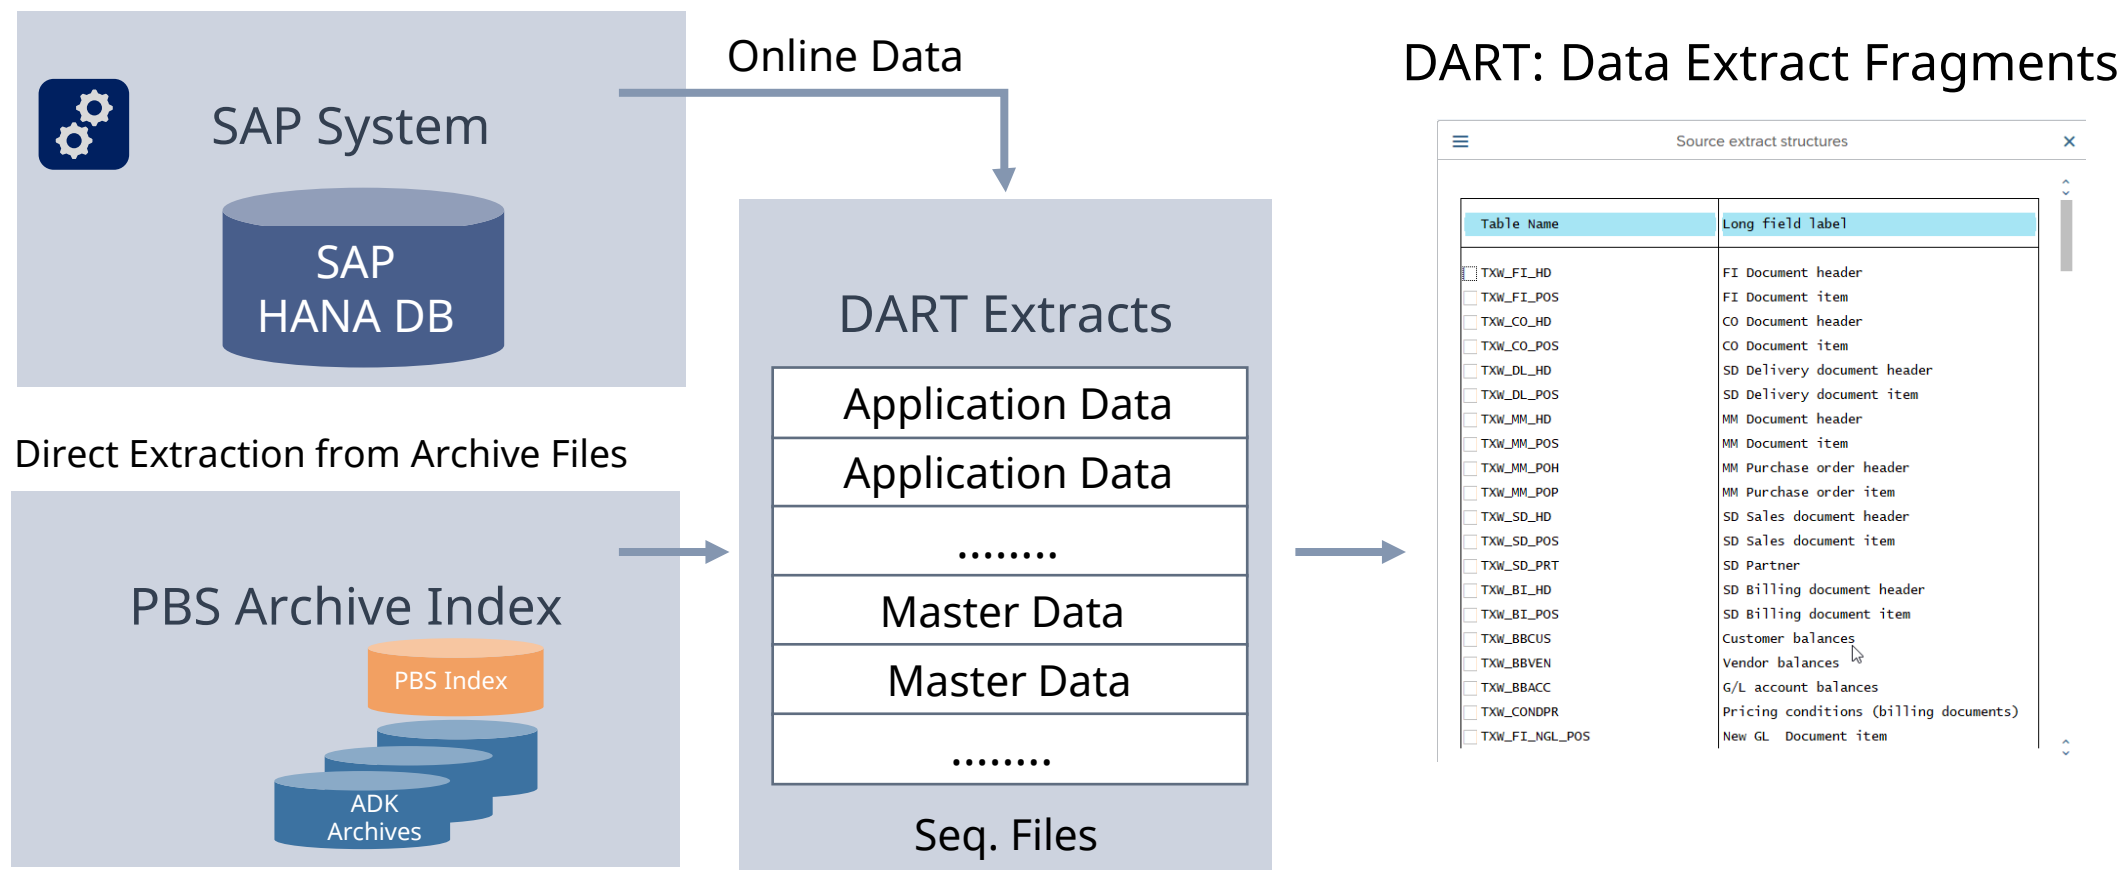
SAP System

SAP HANA DB

Online Data

Direct Extraction from Archive Files

PBS Archive Index

PBS Index

ADK Archives

DART Extracts

Application Data
Application Data
........
Master Data
Master Data
........

Seq. Files

DART: Data Extract Fragments

Source extract structures

| Table Name | Long field label |
|---|---|
| TXW_FI_HD | FI Document header |
| TXW_FI_POS | FI Document item |
| TXW_CO_HD | CO Document header |
| TXW_CO_POS | CO Document item |
| TXW_DL_HD | SD Delivery document header |
| TXW_DL_POS | SD Delivery document item |
| TXW_MM_HD | MM Document header |
| TXW_MM_POS | MM Document item |
| TXW_MM_POH | MM Purchase order header |
| TXW_MM_POP | MM Purchase order item |
| TXW_SD_HD | SD Sales document header |
| TXW_SD_POS | SD Sales document item |
| TXW_SD_PRT | SD Partner |
| TXW_BI_HD | SD Billing document header |
| TXW_BI_POS | SD Billing document item |
| TXW_BBCUS | Customer balances |
| TXW_BBVEN | Vendor balances |
| TXW_BBACC | G/L account balances |
| TXW_CONDPR | Pricing conditions (billing documents) |
| TXW_FI_NGL_POS | New GL Document item |